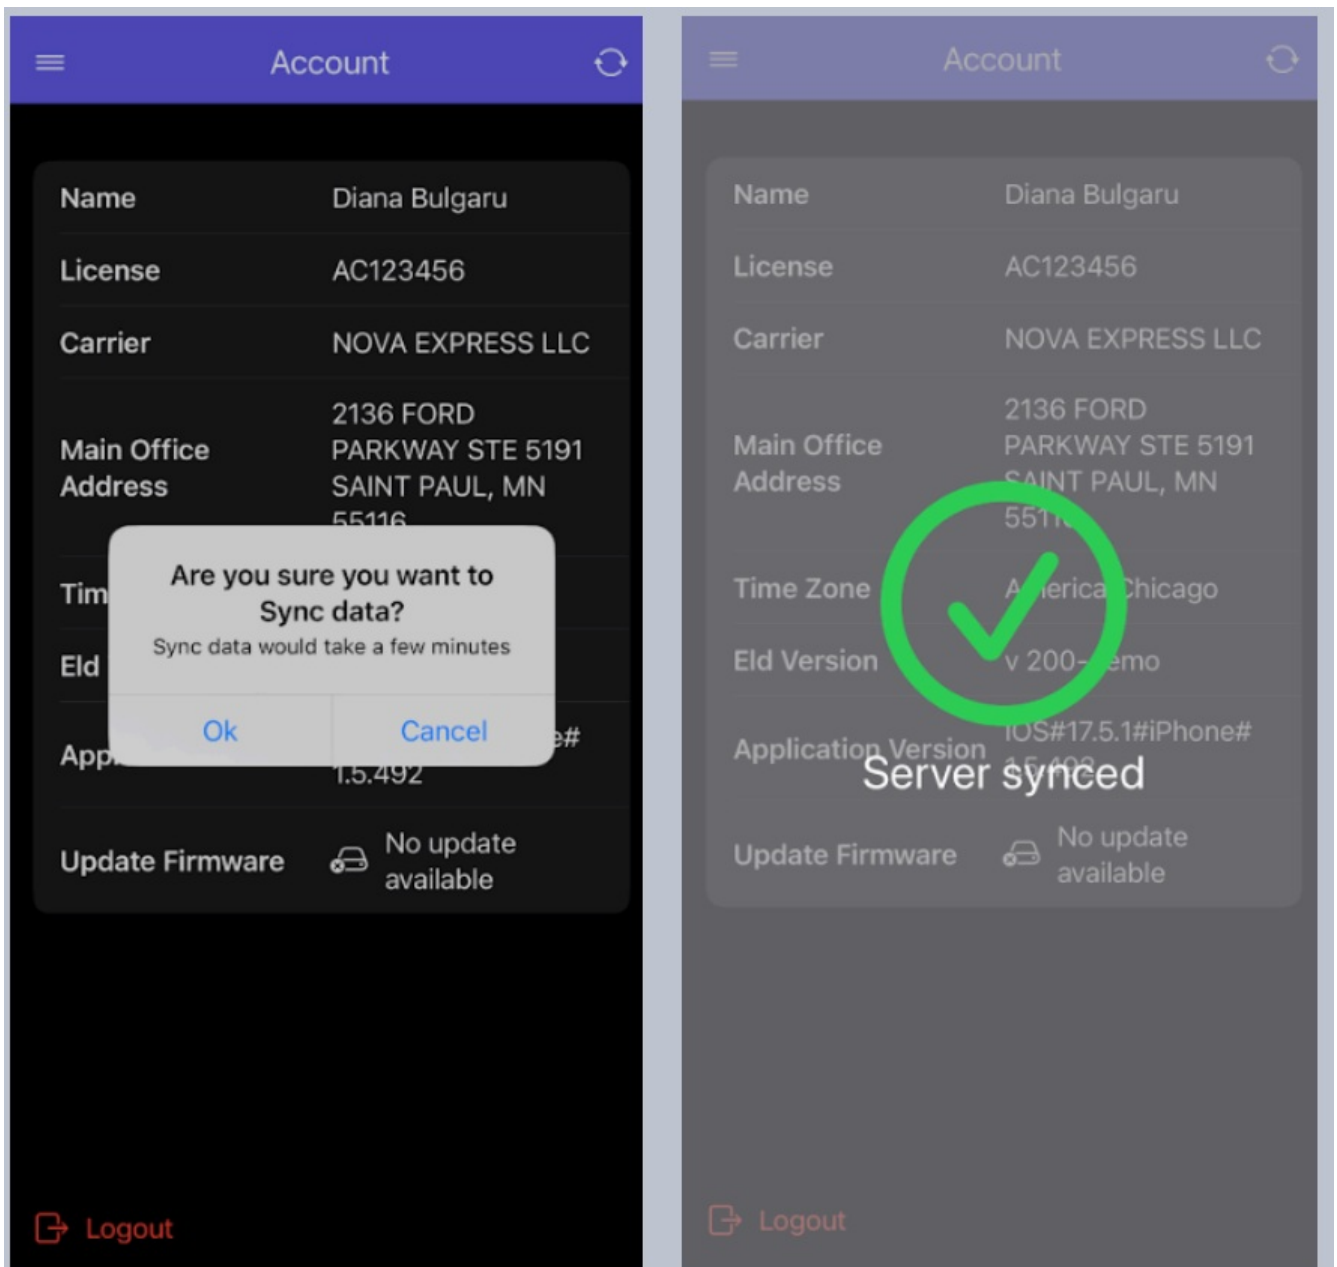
Account

Name Diana Bulgaru

License AC123456

Carrier NOVA EXPRESS LLC

Main Office Address 2136 FORD PARKWAY STE 5191 SAINT PAUL, MN 55116

Tim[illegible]

Eld

App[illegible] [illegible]e# 1.5.492

Are you sure you want to Sync data?

Sync data would take a few minutes

Ok

Cancel

Update Firmware No update available

Logout

Account

Name Diana Bulgaru

License AC123456

Carrier NOVA EXPRESS LLC

Main Office Address 2136 FORD PARKWAY STE 5191 S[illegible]AINT PAUL, MN 551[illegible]

Time Zone A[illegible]erica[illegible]Chicago

Eld Version v 200-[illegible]emo

Application Version IOS#17.5.1#iPhone# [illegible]

Server synced

Update Firmware No update available

Logout